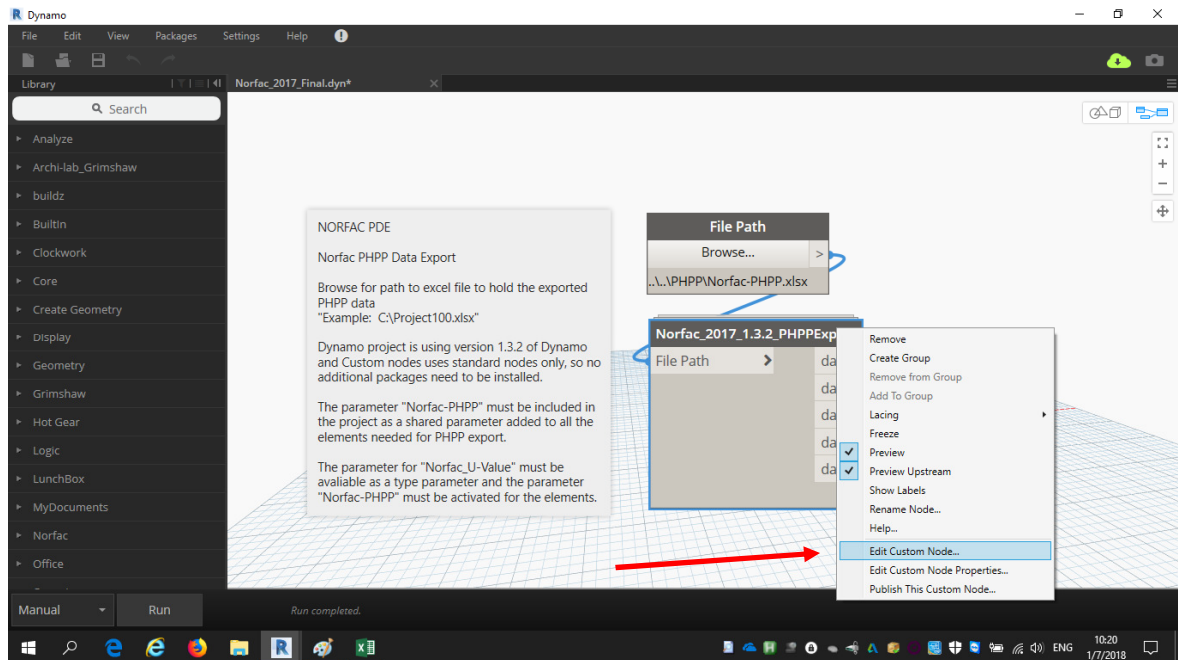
Dynamo

File Edit View Packages Settings Help

Library

Norfac_2017_Final.dyn*

Search

Analyze
Archi-lab_Grimshaw
buildz
BuiltIn
Clockwork
Core
Create Geometry
Display
Geometry
Grimshaw
Hot Gear
Logic
LunchBox
MyDocuments
Norfac
Office

NORFAC PDE

Norfac PHPP Data Export

Browse for path to excel file to hold the exported PHPP data
"Example: C:\Project100.xlsx"

Dynamo project is using version 1.3.2 of Dynamo and Custom nodes uses standard nodes only, so no additional packages need to be installed.

The parameter "Norfac-PHPP" must be included in the project as a shared parameter added to all the elements needed for PHPP export.

The parameter for "Norfac_U-Value" must be avaliable as a type parameter and the parameter "Norfac-PHPP" must be activated for the elements.

File Path

Browse...

>

..\..\PHPP\Norfac-PHPP.xlsx

Norfac_2017_1.3.2_PHPPExp

File Path >

da
da
da
da
da

Remove
Create Group
Remove from Group
Add To Group
Lacing
Freeze
Preview
Preview Upstream
Show Labels
Rename Node...
Help...
Edit Custom Node...
Edit Custom Node Properties...
Publish This Custom Node...

Manual

Run

Run completed.

ENG

10:20
1/7/2018